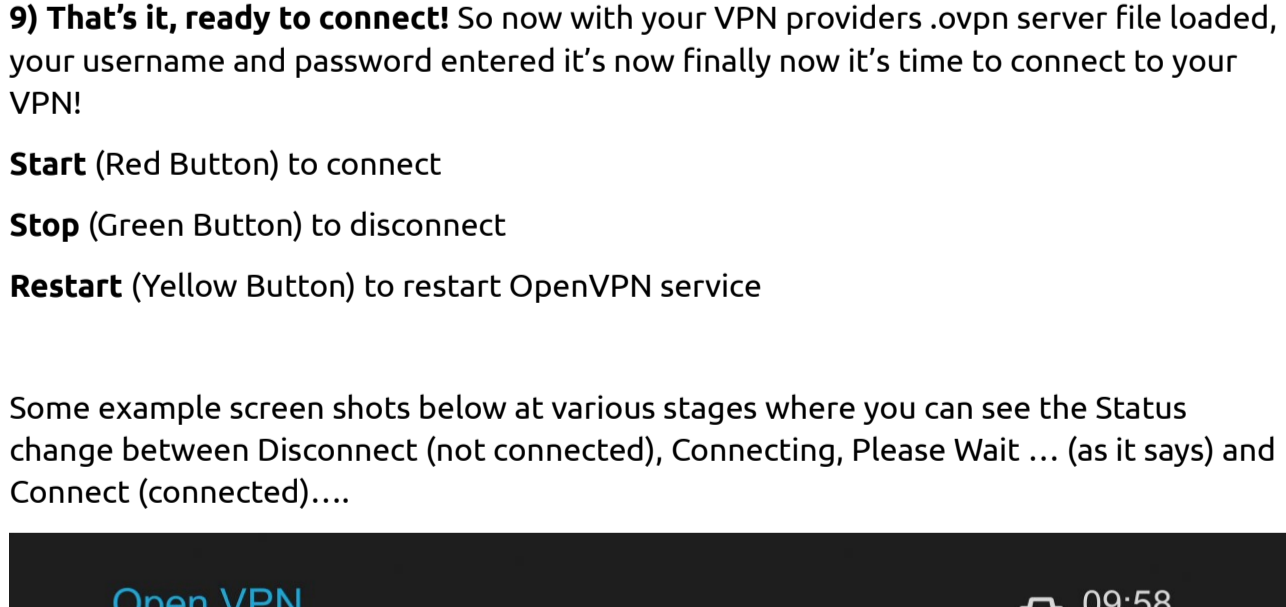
**9) That's it, ready to connect!** So now with your VPN providers .ovpn server file loaded, your username and password entered it's now finally now it's time to connect to your VPN!

**Start** (Red Button) to connect

**Stop** (Green Button) to disconnect

**Restart** (Yellow Button) to restart OpenVPN service

Some example screen shots below at various stages where you can see the Status change between Disconnect (not connected), Connecting, Please Wait … (as it says) and Connect (connected)….

Open VPN

09:58